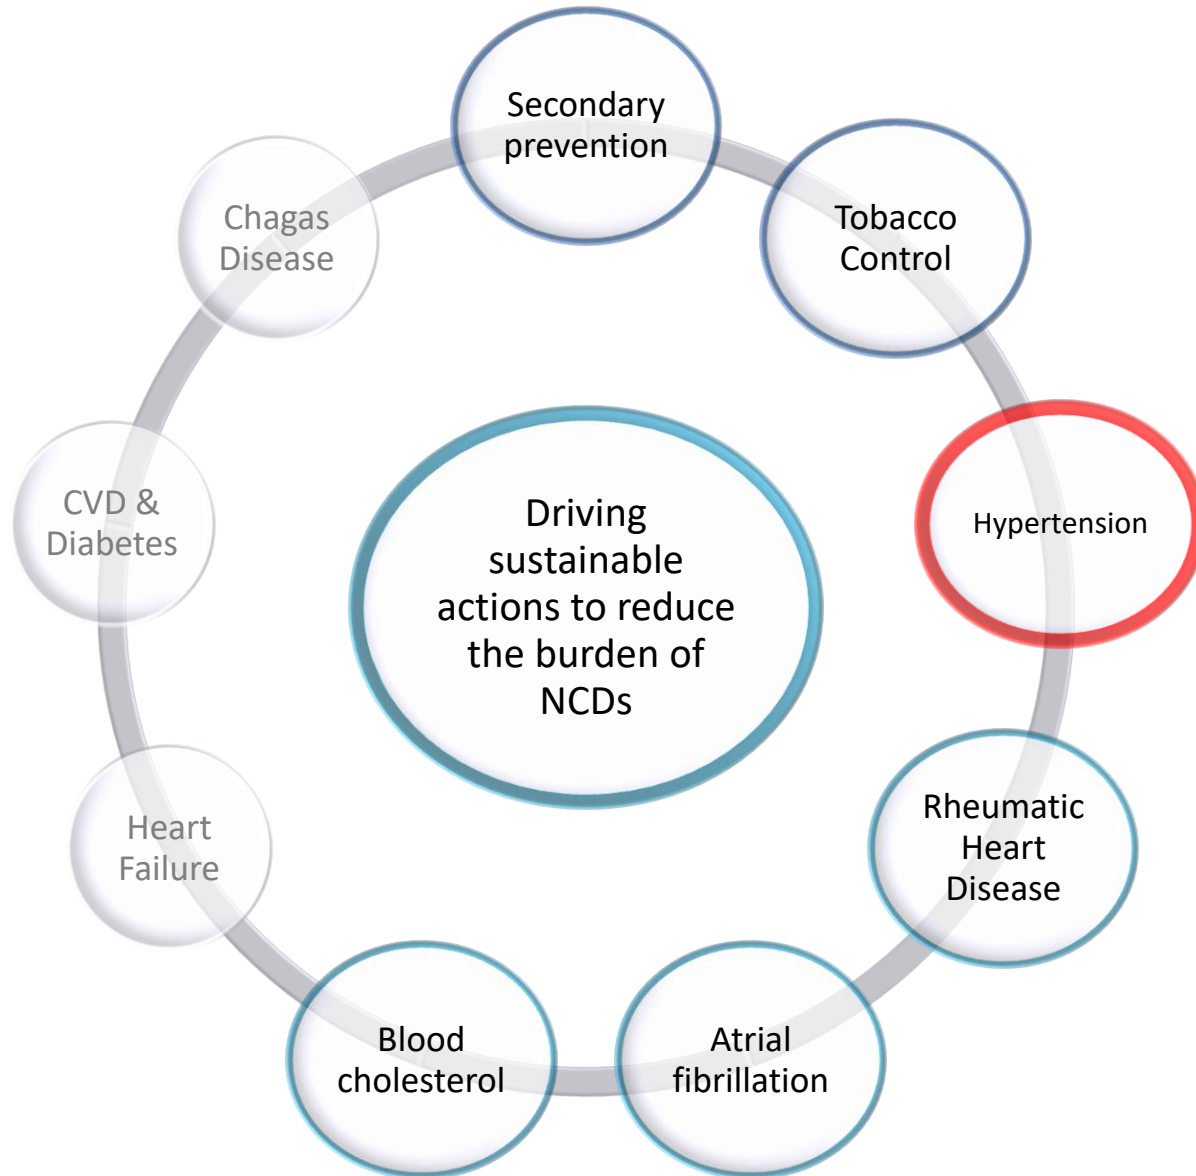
Driving sustainable actions to reduce the burden of NCDs

Secondary prevention

Tobacco Control

Hypertension

Rheumatic Heart Disease

Atrial fibrillation

Blood cholesterol

Heart Failure

CVD & Diabetes

Chagas Disease